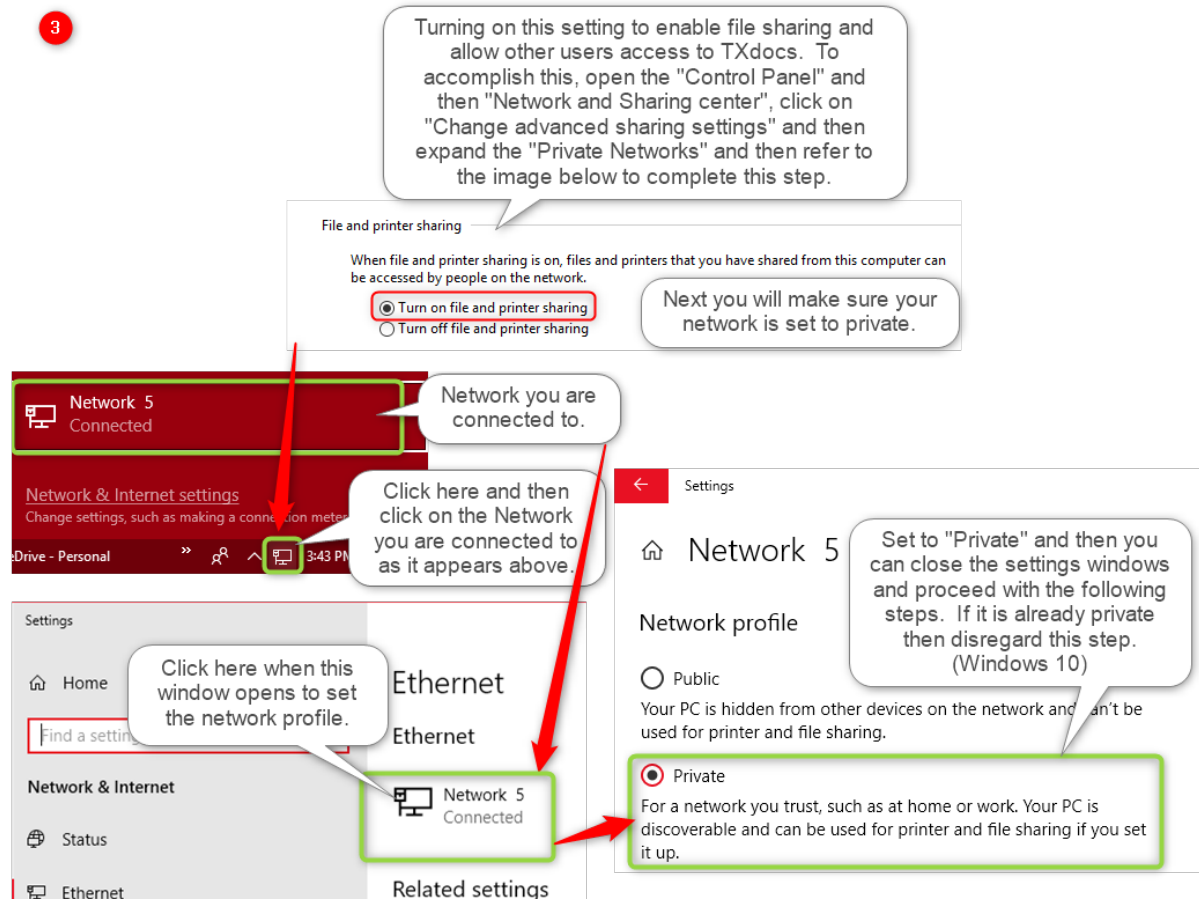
3

Turning on this setting to enable file sharing and allow other users access to TXdocs. To accomplish this, open the "Control Panel" and then "Network and Sharing center", click on "Change advanced sharing settings" and then expand the "Private Networks" and then refer to the image below to complete this step.

File and printer sharing

When file and printer sharing is on, files and printers that you have shared from this computer can be accessed by people on the network.

Turn on file and printer sharing
Turn off file and printer sharing

Next you will make sure your network is set to private.

Network 5
Connected

Network you are connected to.

Network & Internet settings
Change settings, such as making a connection meter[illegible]

eDrive - Personal

3:43 PM

Click here and then click on the Network you are connected to as it appears above.

Settings

Network 5

Set to "Private" and then you can close the settings windows and proceed with the following steps. If it is already private then disregard this step. (Windows 10)

Network profile

Public
Your PC is hidden from other devices on the network and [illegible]an't be used for printer and file sharing.

Private
For a network you trust, such as at home or work. Your PC is discoverable and can be used for printer and file sharing if you set it up.

Settings

Home

Find a setting

Network & Internet

Status

Ethernet

Click here when this window opens to set the network profile.

Ethernet

Ethernet

Network 5
Connected

Related settings